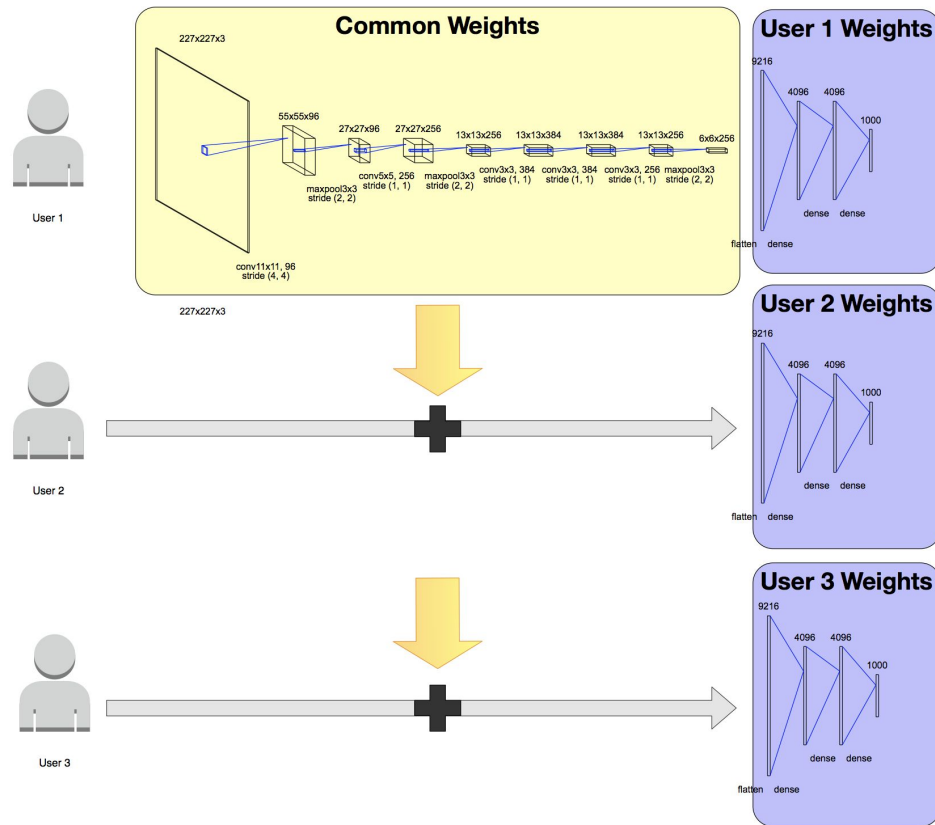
User 1

Common Weights

227x227x3

55x55x96

27x27x96

27x27x256

13x13x256

13x13x384

13x13x384

13x13x256

6x6x256

maxpool3x3 stride (2, 2)

conv5x5, 256 stride (1, 1)

maxpool3x3 stride (2, 2)

conv3x3, 384 stride (1, 1)

conv3x3, 384 stride (1, 1)

conv3x3, 256 stride (1, 1)

maxpool3x3 stride (2, 2)

conv11x11, 96 stride (4, 4)

227x227x3

User 1 Weights

9216

4096

4096

1000

dense

dense

flatten

dense

User 2

User 2 Weights

9216

4096

4096

1000

dense

dense

flatten

dense

User 3

User 3 Weights

9216

4096

4096

1000

dense

dense

flatten

dense